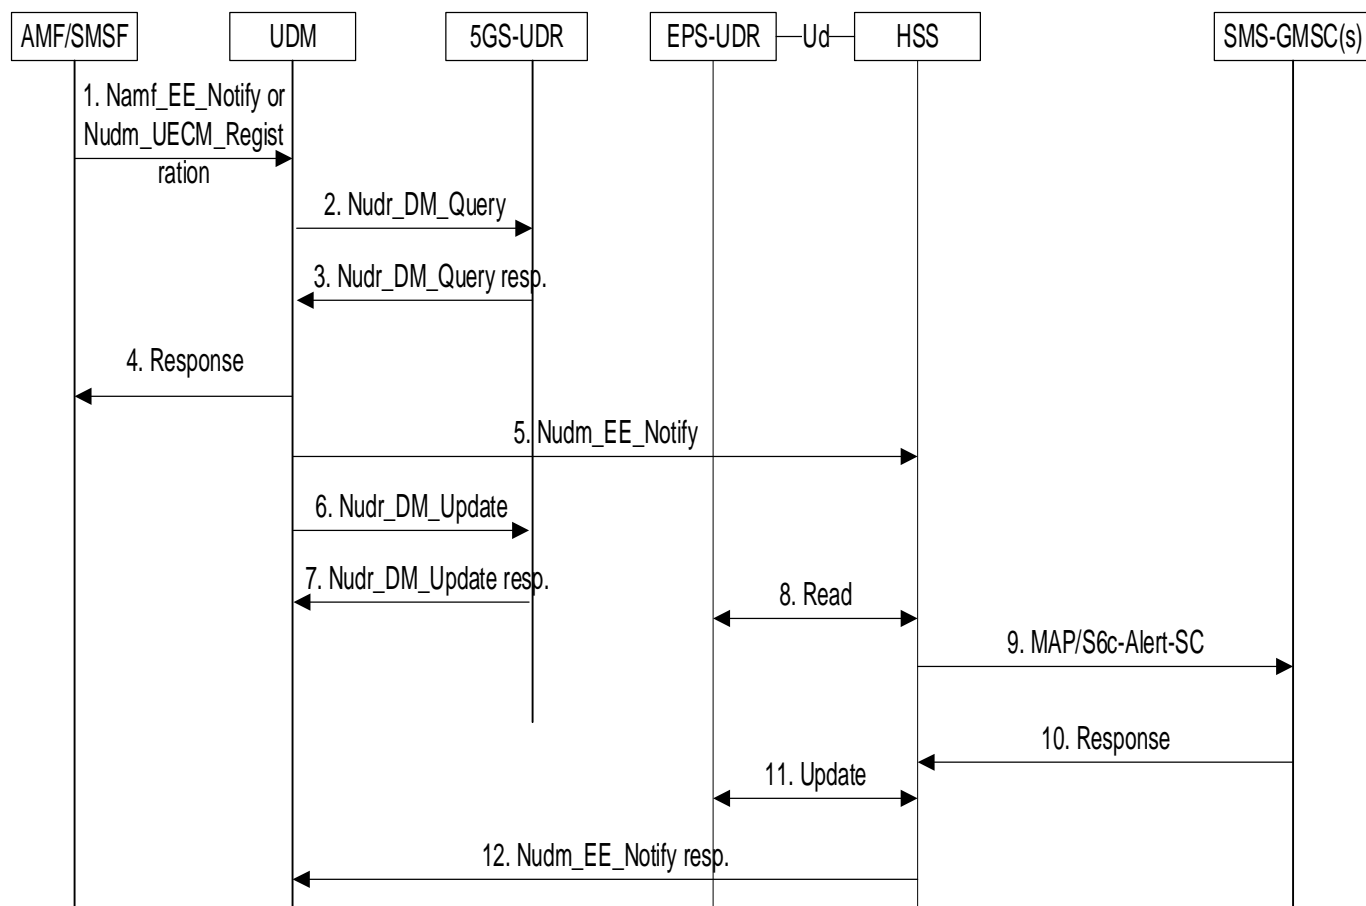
AMF/SMSF

UDM

5GS-UDR

EPS-UDR

Ud

HSS

SMS-GMSC(s)

1. Namf_EE_Notify or Nudm_UECM_Registration

2. Nudr_DM_Query

3. Nudr_DM_Query resp.

4. Response

5. Nudm_EE_Notify

6. Nudr_DM_Update

7. Nudr_DM_Update resp.

8. Read

9. MAP/S6c-Alert-SC

10. Response

11. Update

12. Nudm_EE_Notify resp.